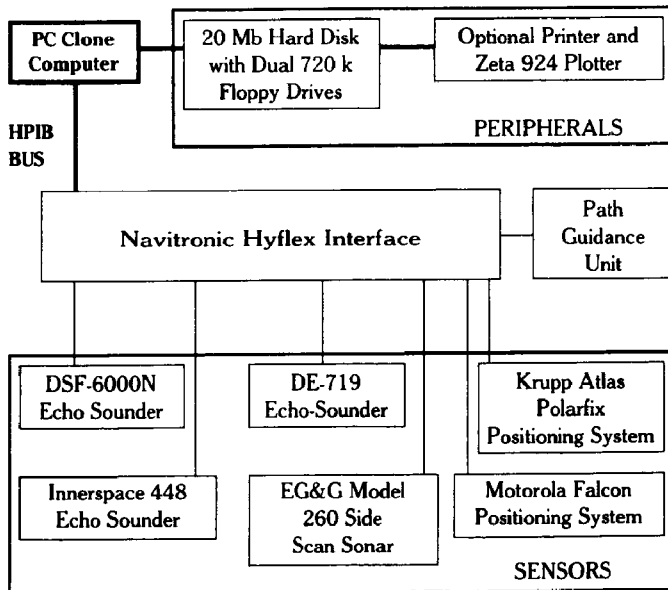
PC Clone Computer

20 Mb Hard Disk with Dual 720 k Floppy Drives

Optional Printer and Zeta 924 Plotter

PERIPHERALS

HPIB BUS

Navitronic Hyflex Interface

Path Guidance Unit

DSF-6000N Echo Sounder

DE-719 Echo-Sounder

Krupp Atlas Polarfix Positioning System

Innerspace 448 Echo Sounder

EG&G Model 260 Side Scan Sonar

Motorola Falcon Positioning System

SENSORS